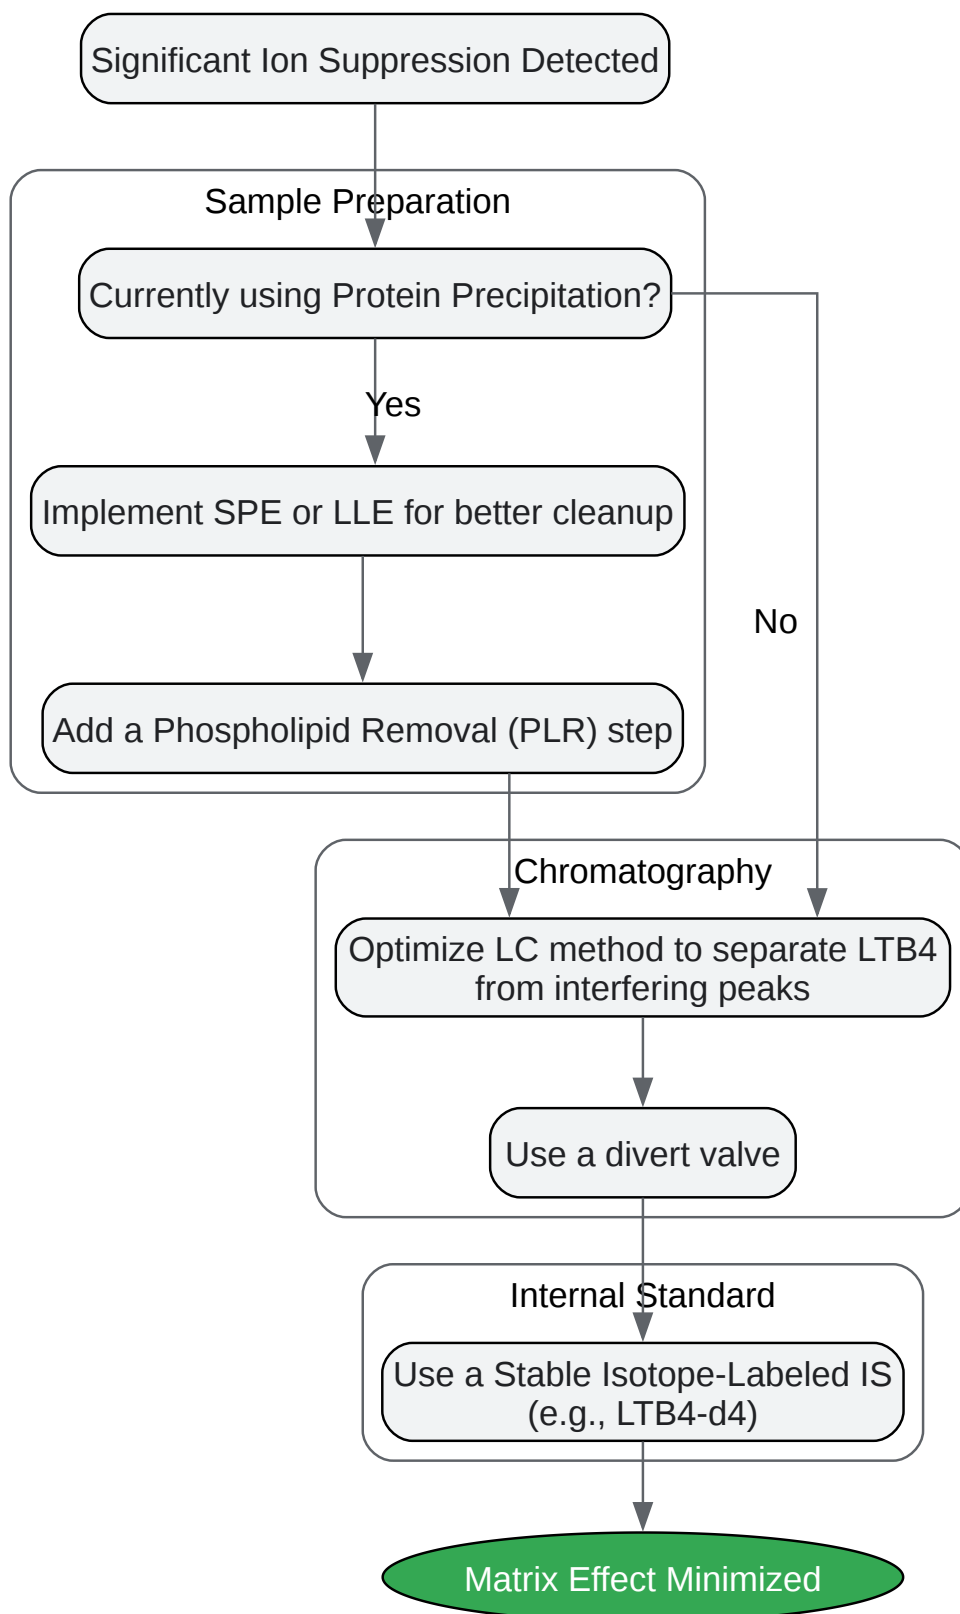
Significant Ion Suppression Detected

Sample Preparation

Currently using Protein Precipitation?

Yes

Implement SPE or LLE for better cleanup

Add a Phospholipid Removal (PLR) step

No

Chromatography

Optimize LC method to separate LTB4 from interfering peaks

Use a divert valve

Internal Standard

Use a Stable Isotope-Labeled IS (e.g., LTB4-d4)

Matrix Effect Minimized